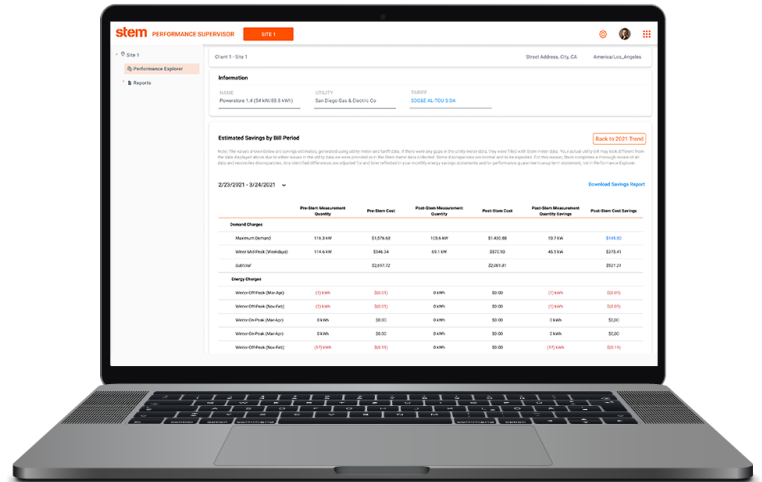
stem PERFORMANCE SUPERVISOR SITE 1

Site 1
Performance Explorer
Reports

Client 1 - Site 1 Street Address, City, CA America/Los_Angeles

Information

NAME
Powerstore 1.4 (54 kW/85.5 kWh)

UTILITY
San Diego Gas & Electric Co

TARIFF
SDG&E AL-TOU S DA

Estimated Savings by Bill Period

Back to 2021 Trend

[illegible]

2/23/2021 - 3/24/2021

Download Savings Report

| | Pre-Stem Measurement Quantity | Pre-Stem Cost | Post-Stem Measurement Quantity | Post-Stem Cost | Post-Stem Measurement Quantity Savings | Post-Stem Cost Savings |
|---|---|---|---|---|---|---|
| Demand Charges | | | | | | |
| Maximum Demand | 119.3 kW | $1,579.68 | 103.6 kW | $1,430.88 | 15.7 kW | $148.80 |
| Winter Mid-Peak (Weekdays) | 114.6 kW | $346.34 | 69.1 kW | $370.93 | 45.5 kW | $375.41 |
| Subtotal | | $2,657.72 | | $2,051.81 | | $521.21 |
| Energy Charges | | | | | | |
| Winter Off-Peak (Mar-Apr) | (1) kWh | ($0.01) | 0 kWh | $0.00 | (1) kWh | ($0.01) |
| Winter Off-Peak (Nov-Feb) | (1) kWh | ($0.01) | 0 kWh | $0.00 | (1) kWh | ($0.01) |
| Winter On-Peak (Mar-Apr) | 0 kWh | $0.00 | 0 kWh | $0.00 | 1 kWh | $0.00 |
| Winter On-Peak (Mar-Apr) | 0 kWh | $0.00 | 0 kWh | $0.00 | 2 kWh | $0.00 |
| Winter On-Peak (Nov-Feb) | (17) kWh | ($0.11) | 0 kWh | $0.00 | (17) kWh | ($0.11) |